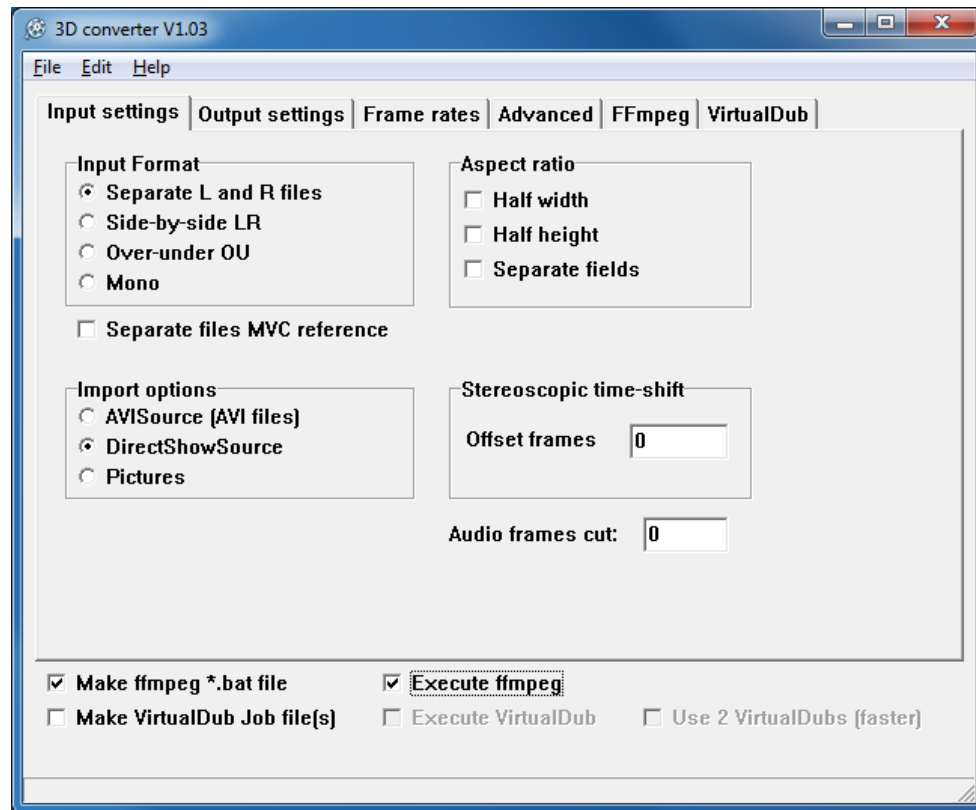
3D converter V1.03

File Edit Help

Input settings | Output settings | Frame rates | Advanced | FFmpeg | VirtualDub

Input Format
Separate L and R files
Side-by-side LR
Over-under OU
Mono

Aspect ratio
Half width
Half height
Separate fields

Separate files MVC reference

Import options
AVISource (AVI files)
DirectShowSource
Pictures

Stereoscopic time-shift
Offset frames 0

Audio frames cut: 0

Make ffmpeg *.bat file
Execute ffmpeg
Make VirtualDub Job file(s)
Execute VirtualDub
Use 2 VirtualDubs (faster)